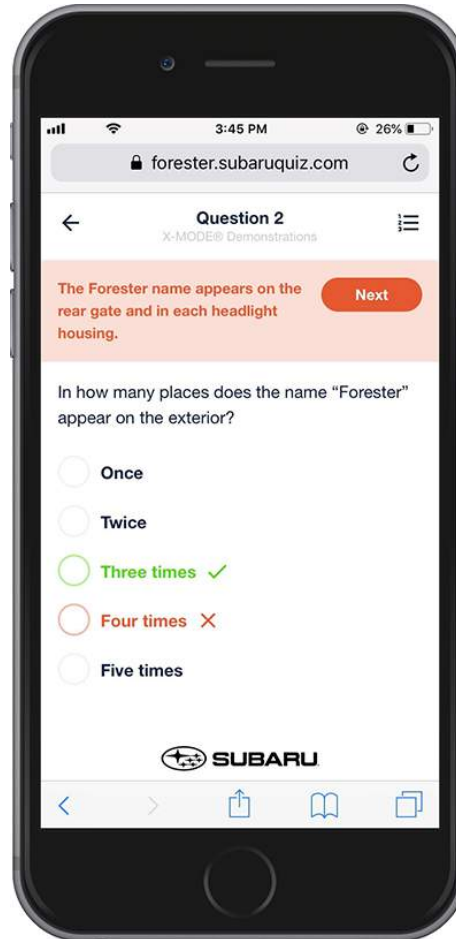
3:45 PM
26%
forester.subaruquiz.com

Question 2
X-MODE® Demonstrations

The Forester name appears on the rear gate and in each headlight housing.

Next

In how many places does the name “Forester” appear on the exterior?

Once

Twice

Three times ✓

Four times ✕

Five times

SUBARU